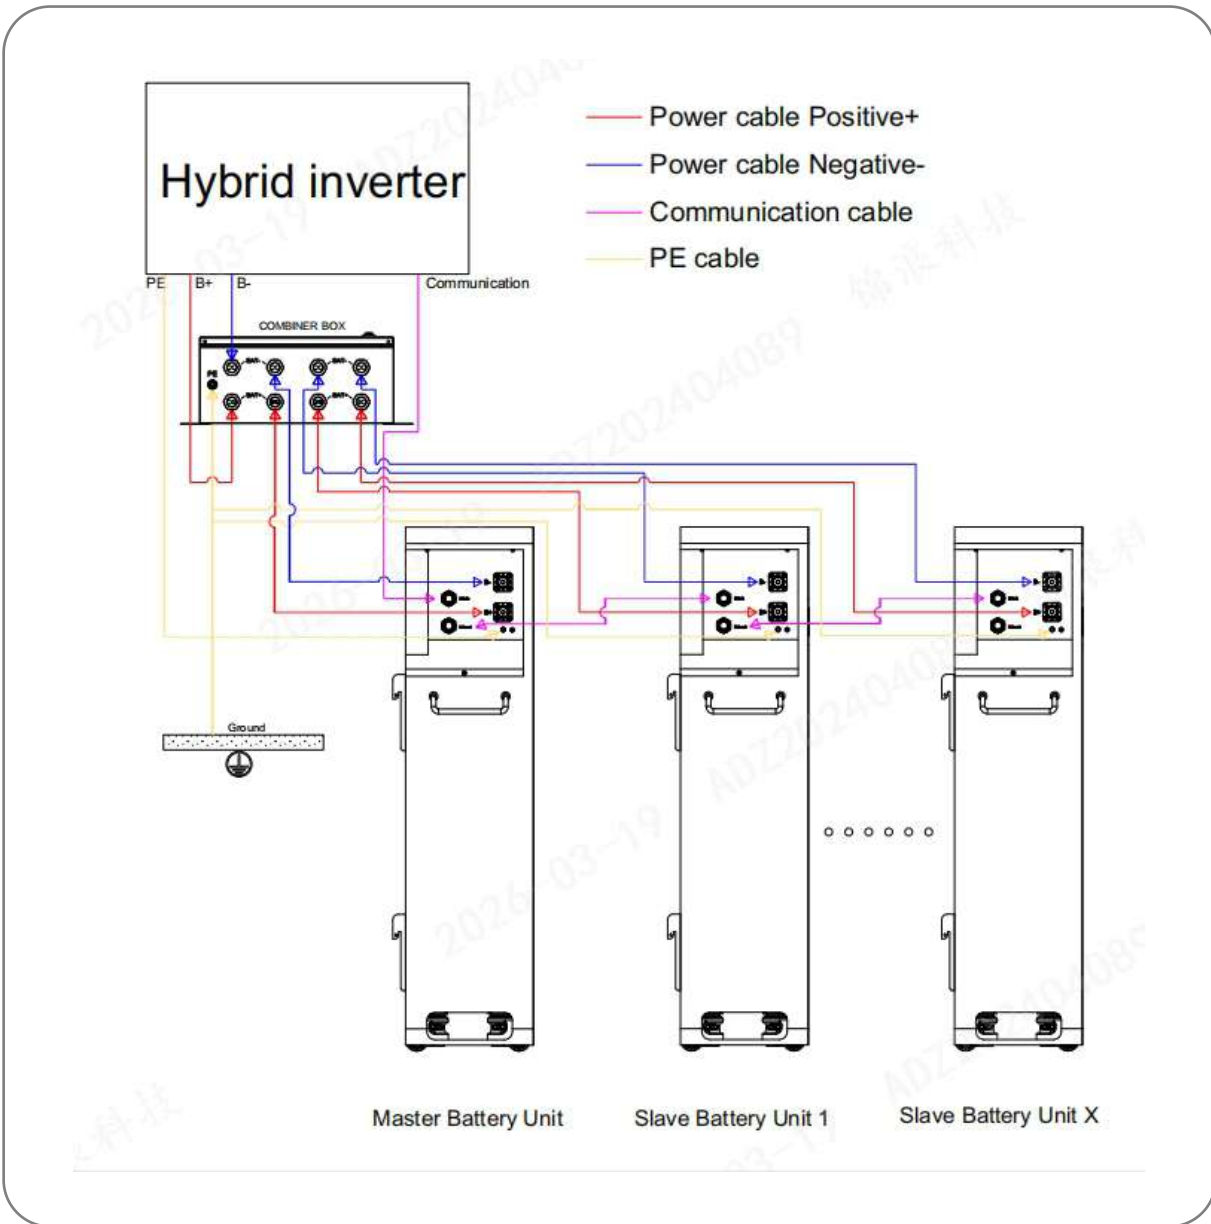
Hybrid inverter

Power cable Positive+
Power cable Negative-
Communication cable
PE cable

PE B+ B-
Communication

COMBINER BOX

PE

Ground

Master Battery Unit
Slave Battery Unit 1
Slave Battery Unit X

ADZ202404089
2026-03-19